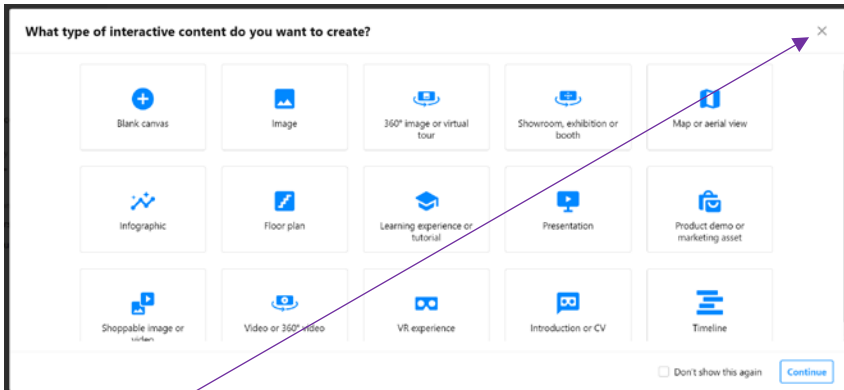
What type of interactive content do you want to create?

×

Blank canvas

Image

360° image or virtual tour

Showroom, exhibition or booth

Map or aerial view

Infographic

Floor plan

Learning experience or tutorial

Presentation

Product demo or marketing asset

Shoppable image or video

Video or 360° video

VR experience

Introduction or CV

Timeline

Don't show this again

Continue